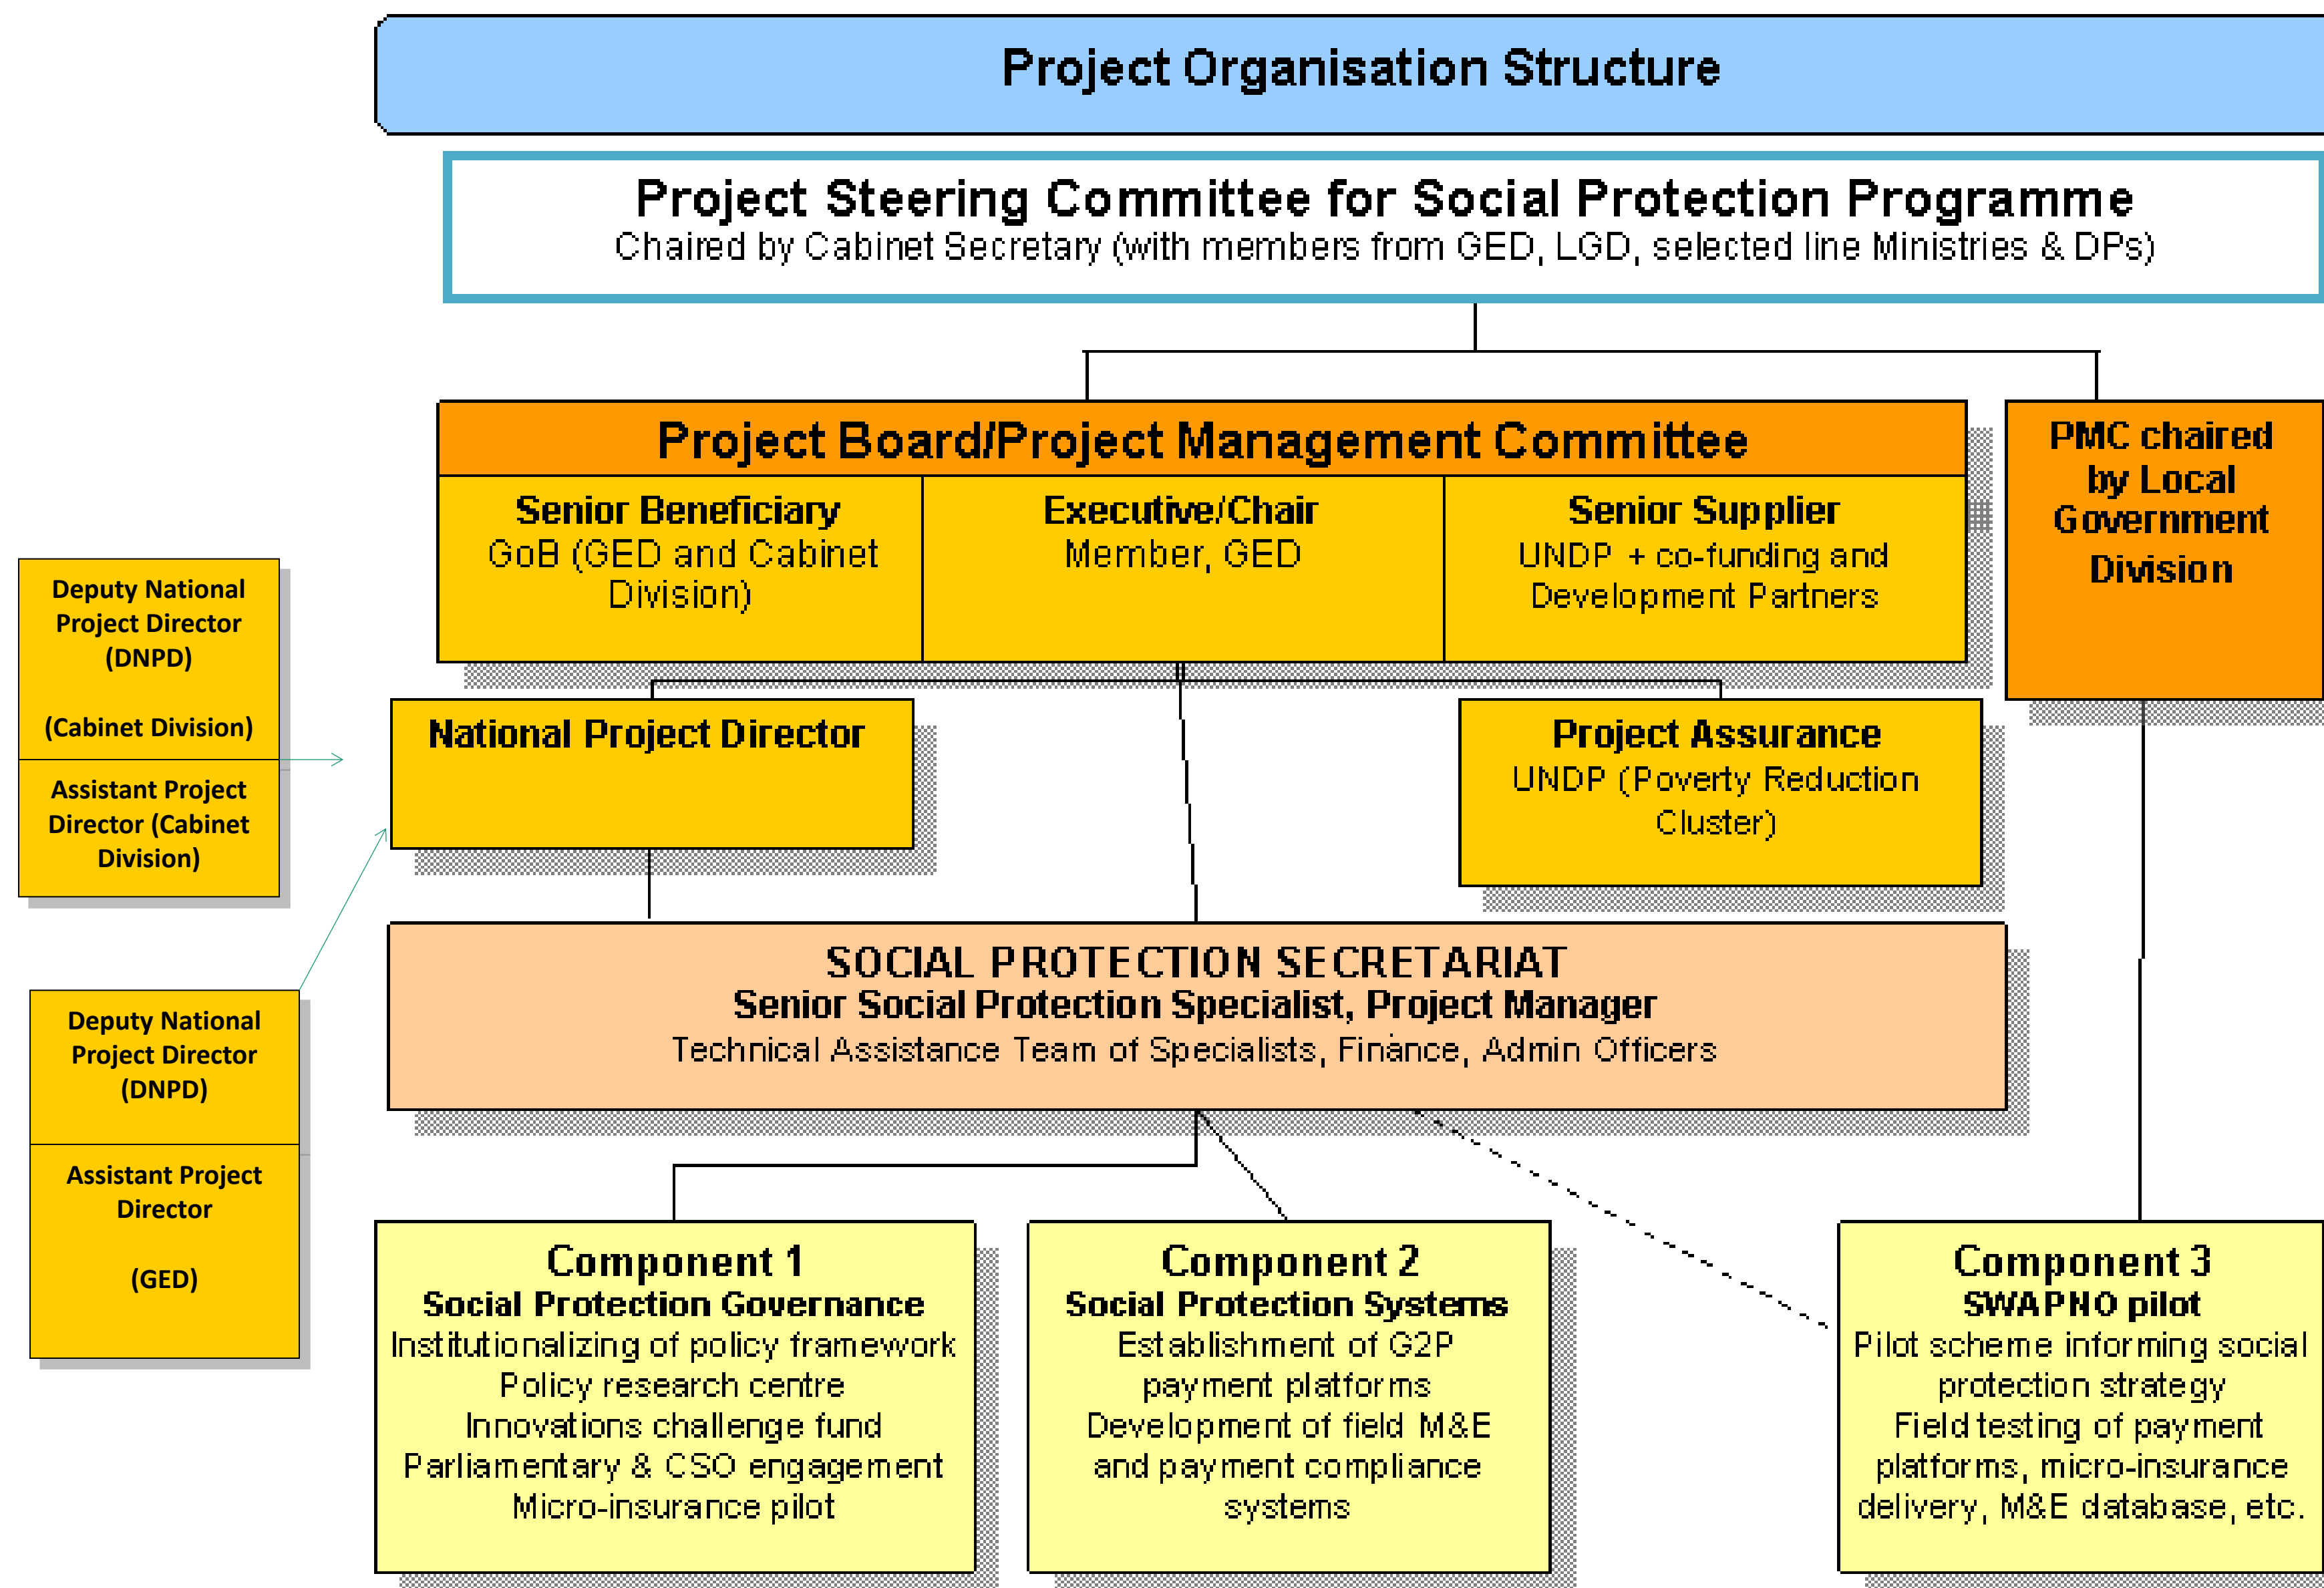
Project Organisation Structure

Project Steering Committee for Social Protection Programme
Chaired by Cabinet Secretary (with members from GED, LGD, selected line Ministries & DPs)

Project Board/Project Management Committee

Senior Beneficiary
GoB (GED and Cabinet Division)

Executive/Chair
Member, GED

Senior Supplier
UNDP + co-funding and Development Partners

PMC chaired by Local Government Division

Deputy National Project Director (DNPD)

(Cabinet Division)

Assistant Project Director (Cabinet Division)

National Project Director

Project Assurance
UNDP (Poverty Reduction Cluster)

Deputy National Project Director (DNPD)

Assistant Project Director

(GED)

SOCIAL PROTECTION SECRETARIAT
Senior Social Protection Specialist, Project Manager
Technical Assistance Team of Specialists, Finance, Admin Officers

Component 1
Social Protection Governance
Institutionalizing of policy framework
Policy research centre
Innovations challenge fund
Parliamentary & CSO engagement
Micro-insurance pilot

Component 2
Social Protection Systems
Establishment of G2P payment platforms
Development of field M&E and payment compliance systems

Component 3
SWAPNO pilot
Pilot scheme informing social protection strategy
Field testing of payment platforms, micro-insurance delivery, M&E database, etc.